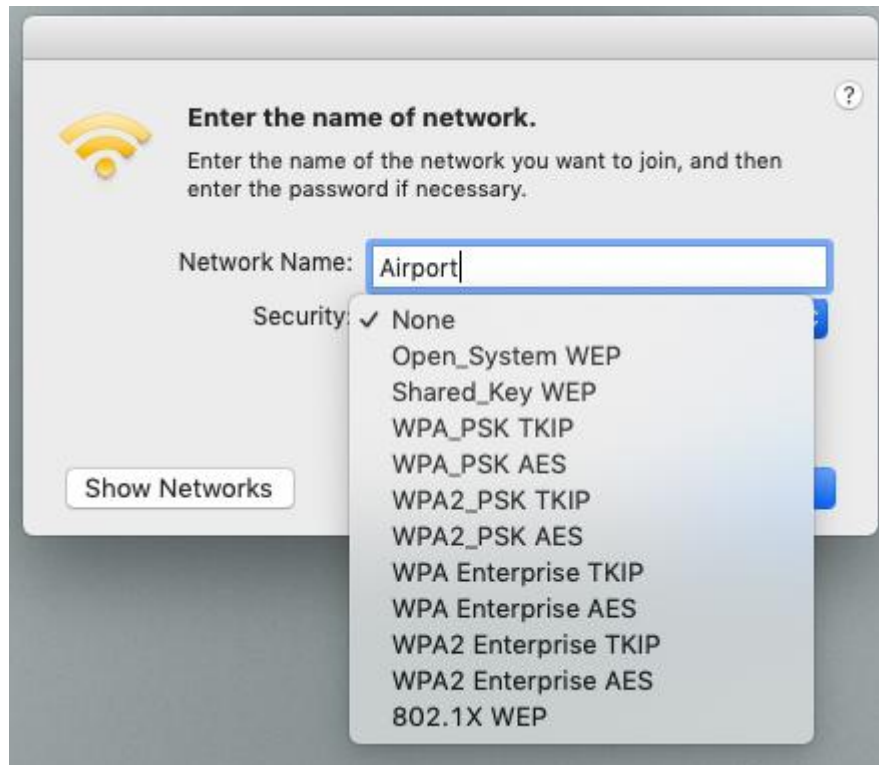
?

Enter the name of network.

Enter the name of the network you want to join, and then enter the password if necessary.

Network Name: Airport

Security: ✓ None
Open_System WEP
Shared_Key WEP
WPA_PSK TKIP
WPA_PSK AES
WPA2_PSK TKIP
WPA2_PSK AES
WPA Enterprise TKIP
WPA Enterprise AES
WPA2 Enterprise TKIP
WPA2 Enterprise AES
802.1X WEP

Show Networks